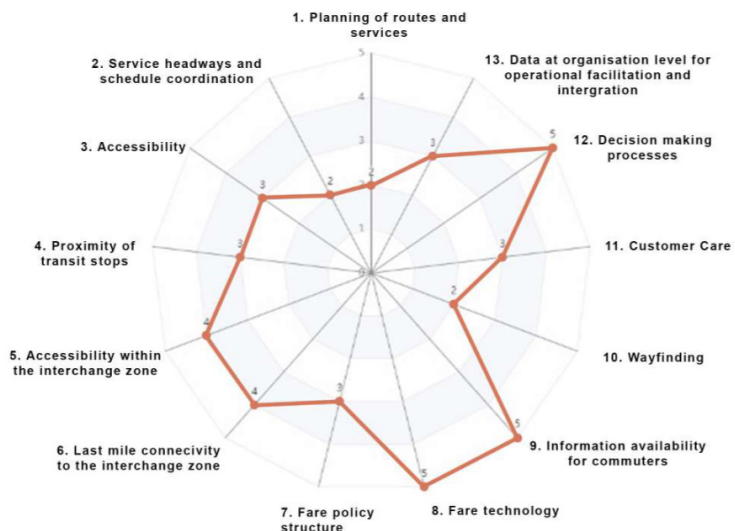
1. Planning of routes and services

13. Data at organisation level for operational facilitation and intergration

12. Decision making processes

11. Customer Care

10. Wayfinding

9. Information availability for commuters

8. Fare technology

7. Fare policy structure

6. Last mile connecivity to the interchange zone

5. Accessibility within the interchange zone

4. Proximity of transit stops

3. Accessibility

2. Service headways and schedule coordination

5
4
3
2
1
0

2
3
5
3
2
5
5
3
4
4
3
3
2